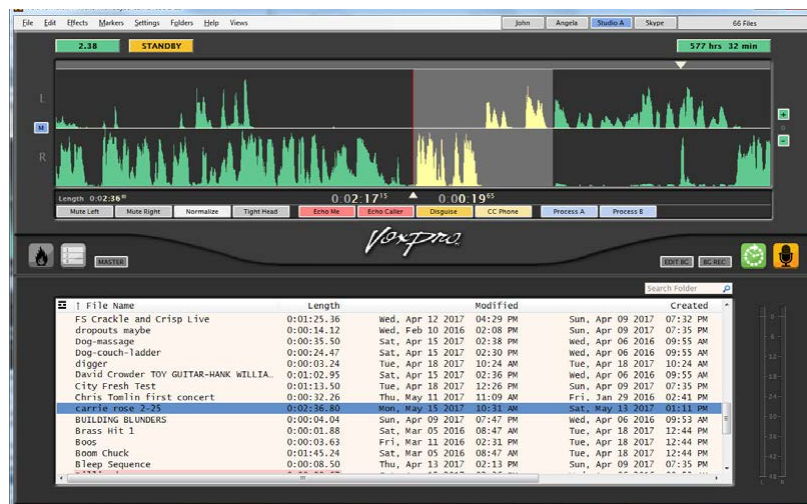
File Edit Effects Markers Settings Folders Help Views

John Angela Studio A Skype 66 Files

2.38 STANDBY

577 hrs 32 min

L

M

R

Length 0:02:36

0:02:17 0:00:19

Mute Left Mute Right Normalize Tight Head Echo Me Echo Caller Disguise CC Phone Process A Process B

Voxpro

MASTER

EDIT BC BG REC

Search Folder

| ↑ File Name | Length | Modified | | Created | |
|---|---|---|---|---|---|
| FS Crackle and Crisp Live | 0:01:25.36 | Wed, Apr 12 2017 | 04:29 PM | Sun, Apr 09 2017 | 07:32 PM |
| dropouts maybe | 0:00:14.12 | Wed, Feb 10 2016 | 02:08 PM | Sun, Apr 09 2017 | 07:35 PM |
| Dog-massage | 0:00:35.50 | Sat, Apr 15 2017 | 02:38 PM | Wed, Apr 06 2016 | 09:55 AM |
| Dog-couch-ladder | 0:00:24.47 | Sat, Apr 15 2017 | 02:30 PM | Wed, Apr 06 2016 | 09:55 AM |
| digger | 0:00:03.24 | Tue, Apr 18 2017 | 10:24 AM | Tue, Apr 18 2017 | 10:24 AM |
| David Crowder TOY GUITAR-HANK WILLIA... | 0:01:02.95 | Sat, Apr 15 2017 | 02:36 PM | Wed, Apr 06 2016 | 09:55 AM |
| City Fresh Test | 0:01:13.50 | Tue, Apr 18 2017 | 12:26 PM | Sun, Apr 09 2017 | 07:35 PM |
| Chris Tomlin first concert | 0:00:32.26 | Thu, May 11 2017 | 11:09 AM | Fri, Jan 29 2016 | 02:41 PM |
| carrie rose 2-25 | 0:02:36.80 | Mon, May 15 2017 | 10:31 AM | Sat, May 13 2017 | 01:11 PM |
| BUILDING BLUNDERS | 0:00:04.04 | Sun, Apr 09 2017 | 07:47 PM | Wed, Apr 06 2016 | 09:53 AM |
| Brass Hit 1 | 0:00:01.88 | Sat, Mar 05 2016 | 08:47 AM | Tue, Apr 18 2017 | 12:44 PM |
| Boos | 0:00:03.63 | Fri, Mar 11 2016 | 02:31 PM | Tue, Apr 18 2017 | 12:44 PM |
| Boom Chuck | 0:01:45.24 | Sat, Mar 05 2016 | 08:47 AM | Tue, Apr 18 2017 | 12:44 PM |
| Bleep Sequence | 0:00:08.50 | Thu, Apr 13 2017 | 02:13 PM | Sun, Apr 09 2017 | 07:35 PM |